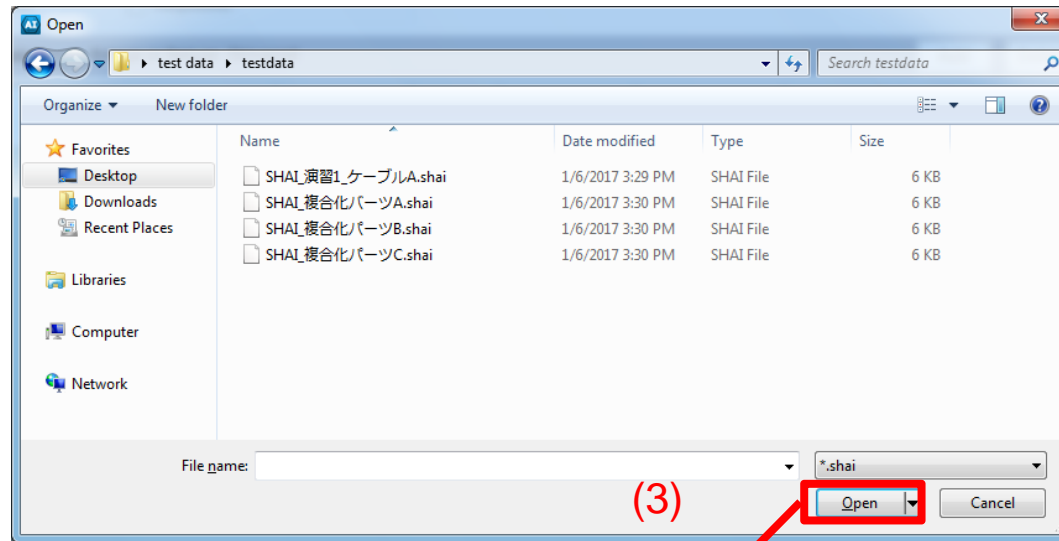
AI Open

test data ▸ testdata

Search testdata

Organize ▾ New folder

Favorites
Desktop
Downloads
Recent Places

Libraries

Computer

Network

| Name | Date modified | Type | Size |
|---|---|---|---|
| SHAI_演習1_ケーブルA.shai | 1/6/2017 3:29 PM | SHAI File | 6 KB |
| SHAI_複合化パーツA.shai | 1/6/2017 3:30 PM | SHAI File | 6 KB |
| SHAI_複合化パーツB.shai | 1/6/2017 3:30 PM | SHAI File | 6 KB |
| SHAI_複合化パーツC.shai | 1/6/2017 3:30 PM | SHAI File | 6 KB |

File name:

*.shai

(3)

Open

Cancel